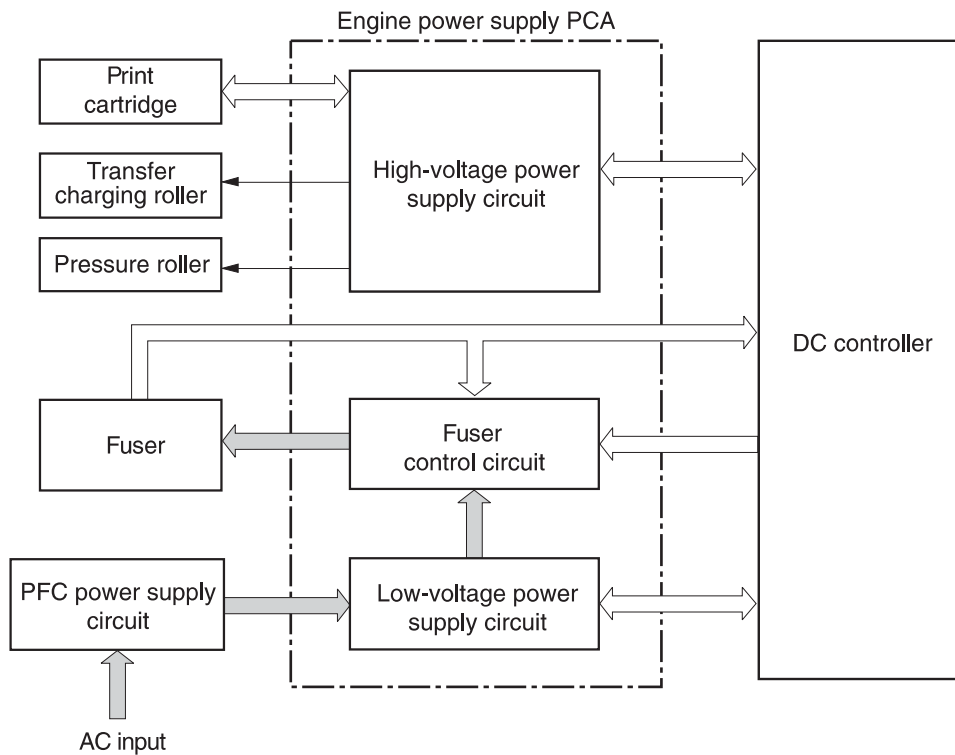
Engine power supply PCA

Print cartridge

Transfer charging roller

Pressure roller

High-voltage power supply circuit

DC controller

Fuser

Fuser control circuit

PFC power supply circuit

Low-voltage power supply circuit

AC input